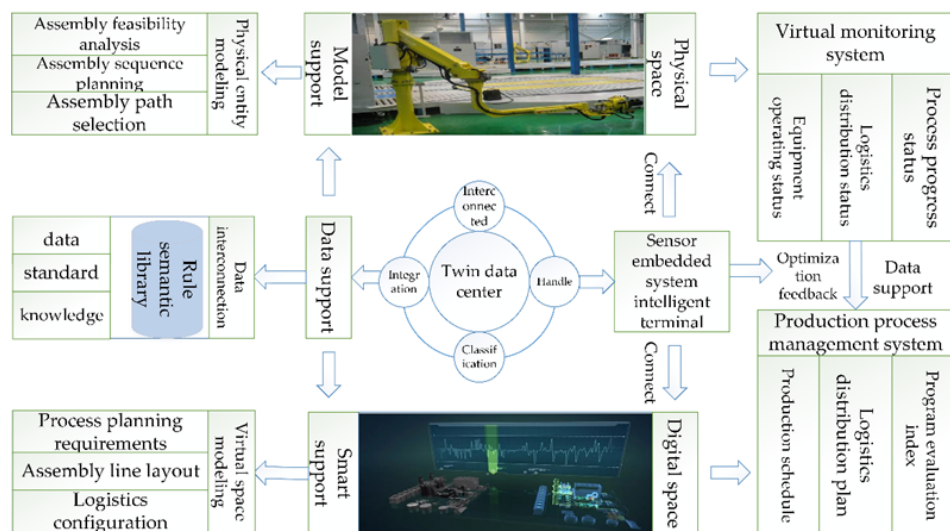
Assembly feasibility analysis
Assembly sequence planning
Assembly path selection
Physical entity modeling
Model support
Physical space
Virtual monitoring system
Equipment operating status
Logistics distribution status
Process progress status
Connect
Interconnected
Integration
Twin data center
Handle
Classification
data
standard
knowledge
Rule semantic library
Data interconnection
Data support
Sensor embedded system intelligent terminal
Optimization feedback
Data support
Production process management system
Production schedule
Logistics distribution plan
Program evaluation index
Connect
Process planning requirements
Assembly line layout
Logistics configuration
Virtual space modeling
Smart support
Digital space